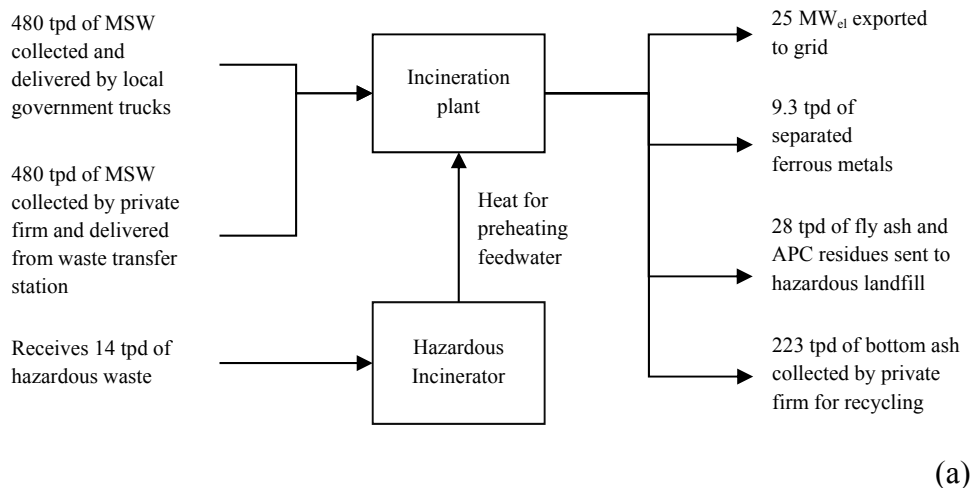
480 tpd of MSW collected and delivered by local government trucks

480 tpd of MSW collected by private firm and delivered from waste transfer station

Receives 14 tpd of hazardous waste

Incineration plant

Heat for preheating feedwater

Hazardous Incinerator

25 $MW_{el}$ exported to grid

9.3 tpd of separated ferrous metals

28 tpd of fly ash and APC residues sent to hazardous landfill

223 tpd of bottom ash collected by private firm for recycling

(a)